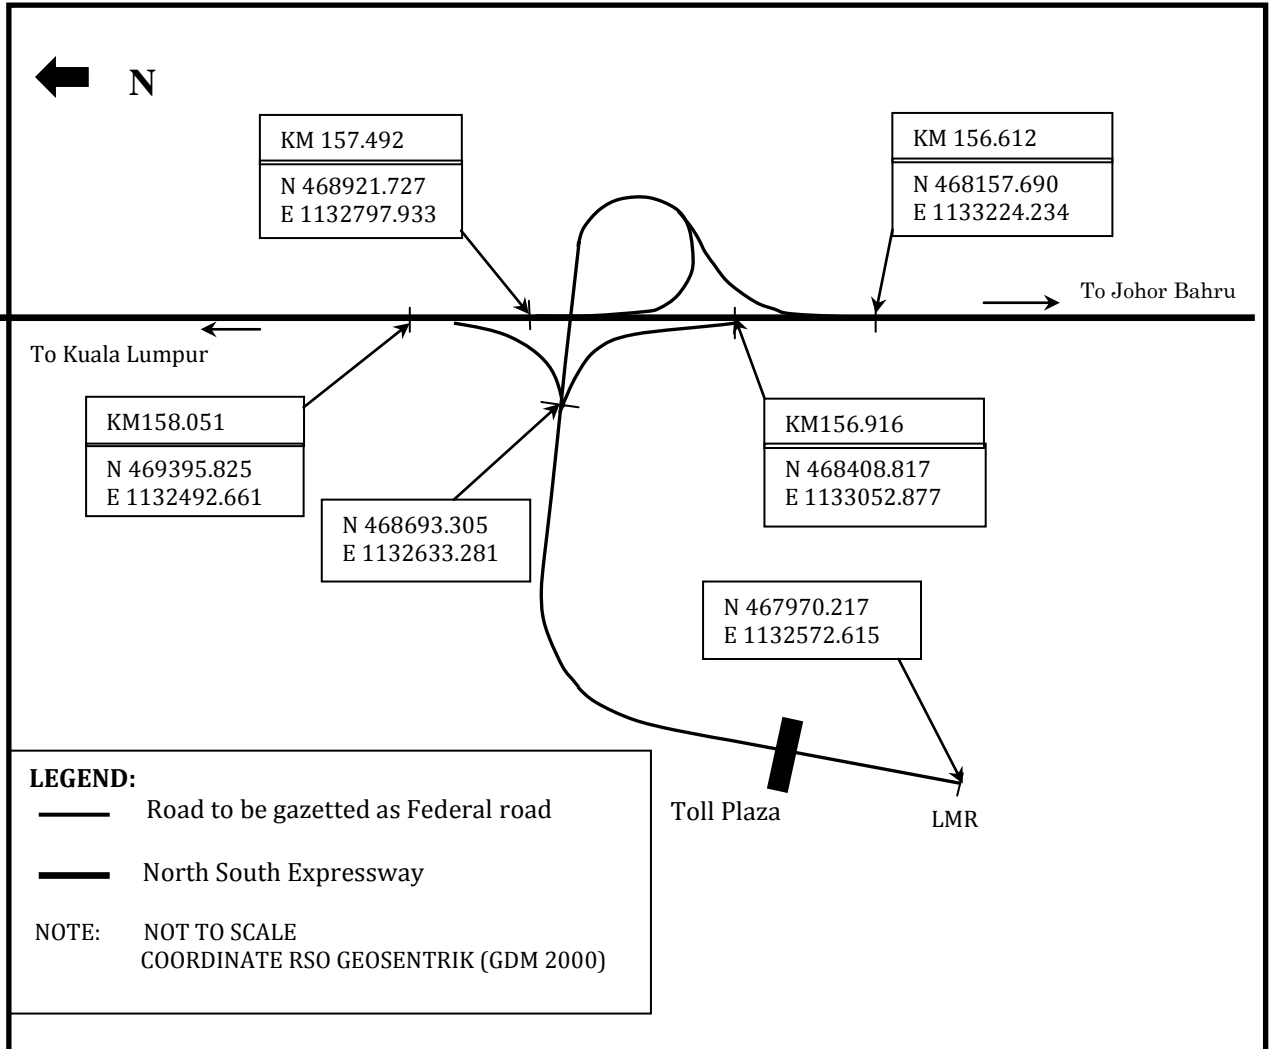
N

KM 157.492

N 468921.727
E 1132797.933

KM 156.612

N 468157.690
E 1133224.234

To Johor Bahru

To Kuala Lumpur

KM158.051

N 469395.825
E 1132492.661

N 468693.305
E 1132633.281

KM156.916

N 468408.817
E 1133052.877

N 467970.217
E 1132572.615

LEGEND:
Road to be gazetted as Federal road
North South Expressway

NOTE: NOT TO SCALE
COORDINATE RSO GEOSENTRIK (GDM 2000)

Toll Plaza

LMR